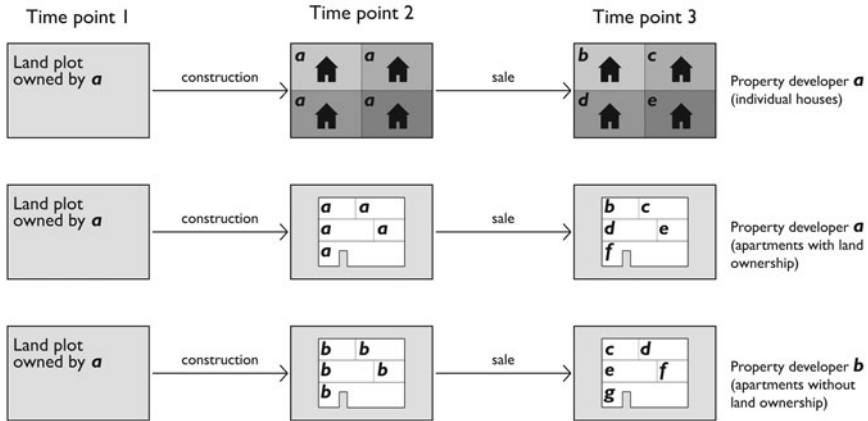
Time point 1

Time point 2

Time point 3

Land plot owned by *a*

construction

*a* *a* *a* *a*

sale

*b* *c* *d* *e*

Property developer *a* (individual houses)

Land plot owned by *a*

construction

*a* *a* *a* *a* *a*

sale

*b* *c* *d* *e* *f*

Property developer *a* (apartments with land ownership)

Land plot owned by *a*

construction

*b* *b* *b* *b* *b*

sale

*c* *d* *e* *f* *g*

Property developer *b* (apartments without land ownership)